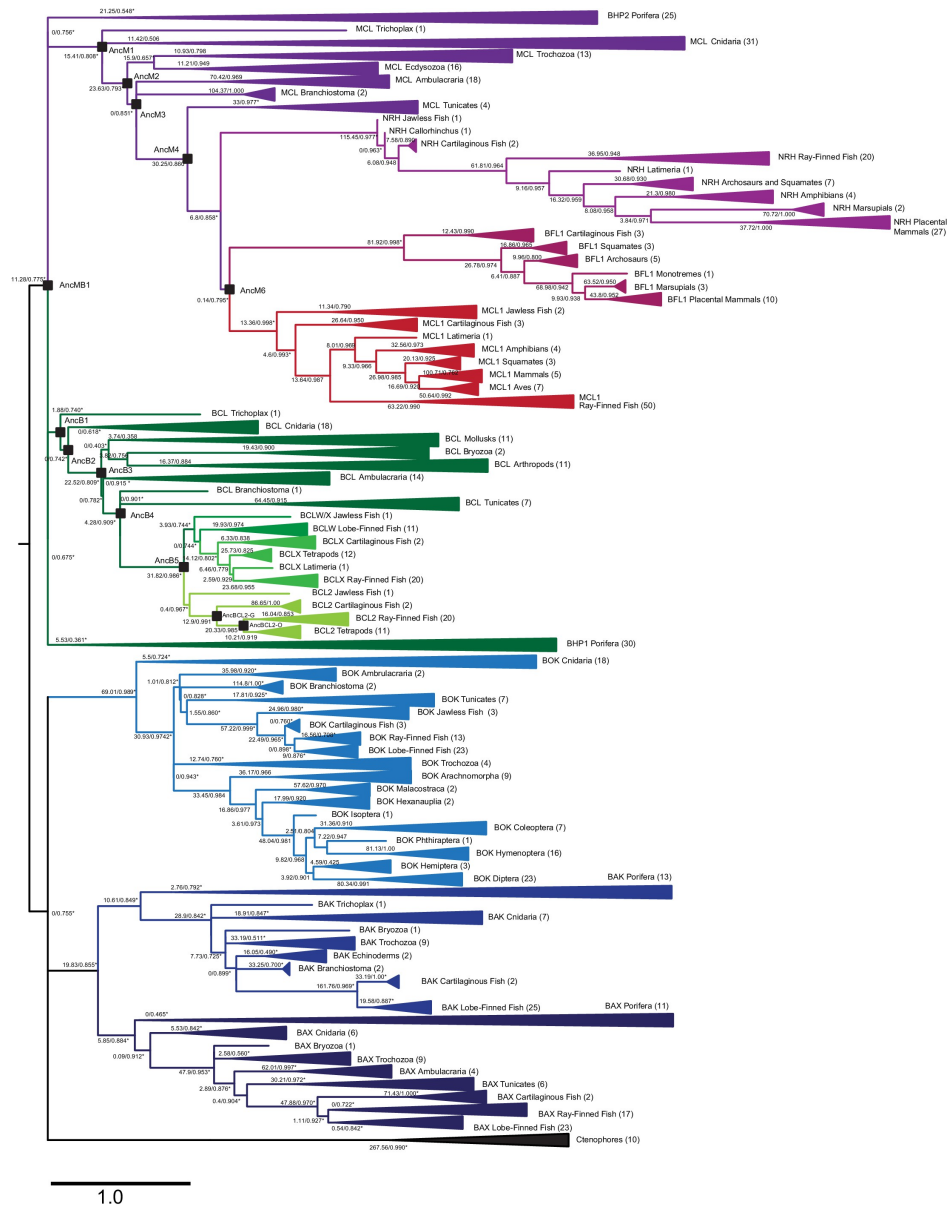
21.25/0.548*
BHP2 Porifera (25)
MCL Trichoplax (1)
0/0.756*
11.42/0.506
MCL Cnidaria (31)
AncM1
15.41/0.806*
10.93/0.798
MCL Trochozoa (13)
15.9/0.657
11.21/0.949
MCL Ecdysozoa (16)
AncM2
70.42/0.969
MCL Ambulacraria (18)
23.63/0.793
104.37/1.000
MCL Branchiostoma (2)
0/0.851*
AncM3
33/0.977*
MCL Tunicates (4)
NRH Jawless Fish (1)
AncM4
115.45/0.977
NRH Callorhinchus (1)
30.25/0.869*
7.58/0.899
0/0.963*
NRH Cartilaginous Fish (2)
6.08/0.948
36.95/0.948
NRH Ray-Finned Fish (20)
61.81/0.964
NRH Latimeria (1)
9.16/0.957
30.68/0.930
NRH Archosaurs and Squamates (7)
16.32/0.959
21.3/0.980
NRH Amphibians (4)
8.08/0.958
70.72/1.000
NRH Marsupials (2)
6.8/0.858*
3.84/0.971
37.72/1.000
NRH Placental Mammals (27)
81.92/0.998*
12.43/0.990
BFL1 Cartilaginous Fish (3)
16.86/0.985
BFL1 Squamates (3)
9.96/0.800
BFL1 Archosaurs (5)
26.78/0.974
6.41/0.887
AncM6
BFL1 Monotremes (1)
63.52/0.950
0.14/0.795*
68.98/0.942
BFL1 Marsupials (3)
9.93/0.938
43.8/0.952
BFL1 Placental Mammals (10)
11.34/0.790
MCL1 Jawless Fish (2)
13.36/0.988*
26.64/0.950
MCL1 Cartilaginous Fish (3)
MCL1 Latimeria (1)
4.6/0.993*
8.01/0.969
32.56/0.973
MCL1 Amphibians (4)
9.33/0.966
20.13/0.925
MCL1 Squamates (3)
26.98/0.985
100.71/0.79
MCL1 Mammals (5)
16.69/0.92
MCL1 Aves (7)
13.64/0.987
50.64/0.992
63.22/0.990
MCL1 Ray-Finned Fish (50)
11.28/0.775*
AncMB1
1.88/0.740*
BCL Trichoplax (1)
AncB1
0/0.618*
BCL Cnidaria (18)
0/0.742*
AncB2
0/0.403*
3.74/0.358
BCL Mollusks (11)
19.43/0.900
BCL Bryozoa (2)
82/0.758
16.37/0.884
BCL Arthropods (11)
AncB3
22.52/0.809*
0/0.915*
BCL Ambulacraria (14)
BCL Branchiostoma (1)
0/0.782*
0/0.901*
64.45/0.915
BCL Tunicates (7)
AncB4
4.28/0.909*
BCLW/X Jawless Fish (1)
3.93/0.744*
19.93/0.974
BCLW Lobe-Finned Fish (11)
0/0.744*
6.33/0.838
BCLX Cartilaginous Fish (2)
25.73/0.825
BCLX Tetrapods (12)
AncB5
4.12/0.802*
6.46/0.778
BCLX Latimeria (1)
31.82/0.986*
2.59/0.929
BCLX Ray-Finned Fish (20)
23.68/0.955
BCL2 Jawless Fish (1)
0/0.675*
0.4/0.967*
86.65/1.00
BCL2 Cartilaginous Fish (2)
AncBCL2-G
16.04/0.853
BCL2 Ray-Finned Fish (20)
12.9/0.991
AncBCL2-D
20.33/0.985
10.21/0.919
BCL2 Tetrapods (11)
5.53/0.361*
BHP1 Porifera (30)
5.5/0.724*
BOK Cnidaria (18)
69.01/0.989*
35.98/0.920*
BOK Ambrulacraria (2)
1.01/0.812*
114.8/1.00*
BOK Branchiostoma (2)
0/0.828*
17.81/0.925*
BOK Tunicates (7)
1.55/0.860*
BOK Jawless Fish (3)
24.96/0.980*
0/0.760*
BOK Cartilaginous Fish (3)
57.22/0.999*
16.56/0.709*
BOK Ray-Finned Fish (13)
22.49/0.965*
0/0.898*
BOK Lobe-Finned Fish (23)
30.93/0.9742*
9/0.876*
12.74/0.760*
BOK Trochozoa (4)
0/0.943*
36.17/0.966
BOK Arachnomorpha (9)
57.62/0.970
BOK Malacostraca (2)
33.45/0.984
17.99/0.926
BOK Hexanauplia (2)
16.86/0.977
BOK Isoptera (1)
3.61/0.973
2.51/0.804
31.36/0.910
BOK Coleoptera (7)
48.04/0.981
7.22/0.947
BOK Phthiraptera (1)
9.82/0.968
81.13/1.00
BOK Hymenoptera (16)
4.59/0.425
BOK Hemiptera (3)
3.92/0.901
80.34/0.991
BOK Diptera (23)
2.76/0.792*
BAK Porifera (13)
0/0.755*
10.61/0.849*
BAK Trichoplax (1)
28.9/0.842*
BAK Cnidaria (7)
18.91/0.847*
BAK Bryozoa (1)
33.19/0.511*
BAK Trochozoa (9)
7.73/0.725*
16.05/0.490*
BAK Echinoderms (2)
19.83/0.855*
33.25/0.700*
BAK Branchiostoma (2)
0/0.899*
33.19/1.00*
161.76/0.969*
BAK Cartilaginous Fish (2)
19.58/0.887*
BAK Lobe-Finned Fish (25)
0/0.465*
BAX Porifera (11)
5.85/0.884*
5.53/0.842*
BAX Cnidaria (6)
0.09/0.912*
BAX Bryozoa (1)
2.58/0.560*
BAX Trochozoa (9)
47.9/0.953*
62.01/0.997*
BAX Ambulacraria (4)
30.21/0.972*
BAX Tunicates (6)
2.89/0.878*
71.43/1.000*
BAX Cartilaginous Fish (2)
0.4/0.904*
47.88/0.970*
0/0.722*
BAX Ray-Finned Fish (17)
1.11/0.927*
0.54/0.842*
BAX Lobe-Finned Fish (23)
Ctenophores (10)
267.56/0.990*
1.0